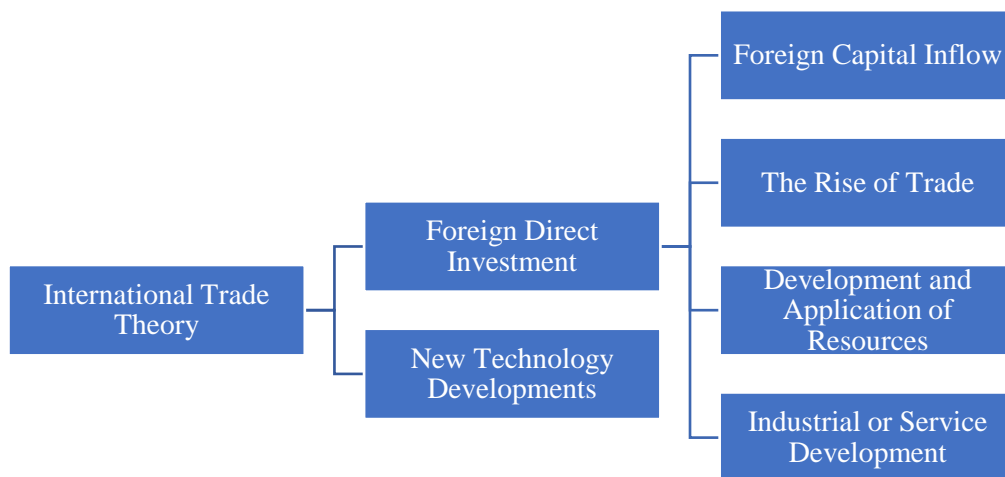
International Trade Theory

Foreign Direct Investment

New Technology Developments

Foreign Capital Inflow

The Rise of Trade

Development and Application of Resources

Industrial or Service Development